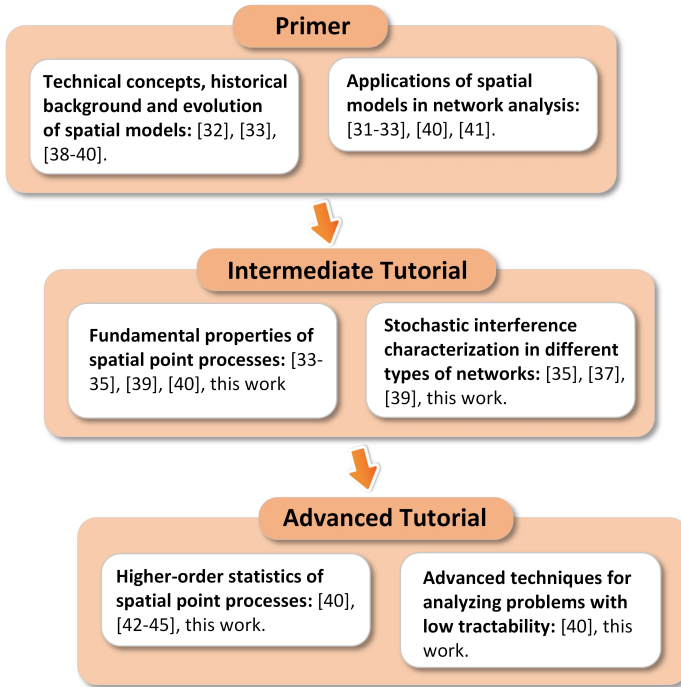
Primer

Technical concepts, historical background and evolution of spatial models: [32], [33], [38-40].

Applications of spatial models in network analysis: [31-33], [40], [41].

Intermediate Tutorial

Fundamental properties of spatial point processes: [33-35], [39], [40], this work

Stochastic interference characterization in different types of networks: [35], [37], [39], this work.

Advanced Tutorial

Higher-order statistics of spatial point processes: [40], [42-45], this work.

Advanced techniques for analyzing problems with low tractability: [40], this work.